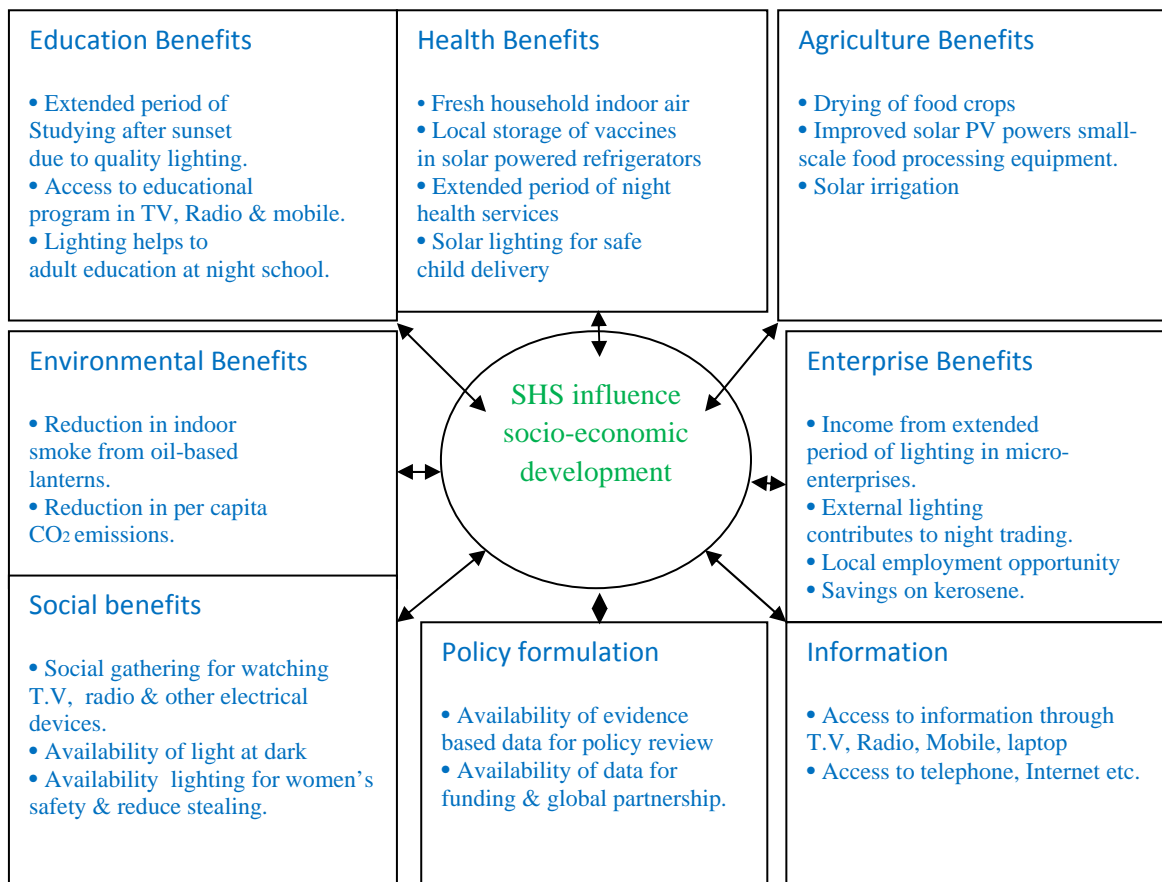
Education Benefits

• Extended period of Studying after sunset due to quality lighting.
• Access to educational program in TV, Radio & mobile.
• Lighting helps to adult education at night school.

Health Benefits

• Fresh household indoor air
• Local storage of vaccines in solar powered refrigerators
• Extended period of night health services
• Solar lighting for safe child delivery

Agriculture Benefits

• Drying of food crops
• Improved solar PV powers small-scale food processing equipment.
• Solar irrigation

Environmental Benefits

• Reduction in indoor smoke from oil-based lanterns.
• Reduction in per capita $CO_2$ emissions.

SHS influence socio-economic development

Enterprise Benefits

• Income from extended period of lighting in micro-enterprises.
• External lighting contributes to night trading.
• Local employment opportunity
• Savings on kerosene.

Social benefits

• Social gathering for watching T.V, radio & other electrical devices.
• Availability of light at dark
• Availability lighting for women's safety & reduce stealing.

Policy formulation

• Availability of evidence based data for policy review
• Availability of data for funding & global partnership.

Information

• Access to information through T.V, Radio, Mobile, laptop
• Access to telephone, Internet etc.